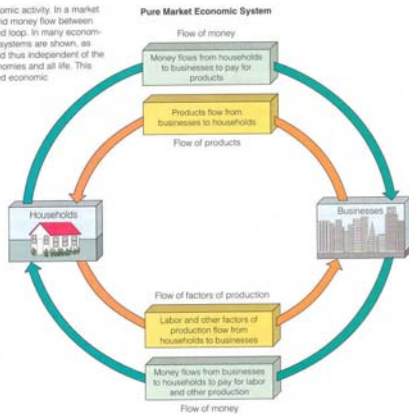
omic activity. In a market and money flow between d loop. In many economsystems are shown, as d thus independent of the nomies and all life. This d economic

Pure Market Economic System

Flow of money

Money flows from households to businesses to pay for products

Products flow from businesses to households

Flow of products

Households

Businesses

Flow of factors of production

Labor and other factors of production flow from households to businesses

Money flows from businesses to households to pay for labor and other products

Flow of money